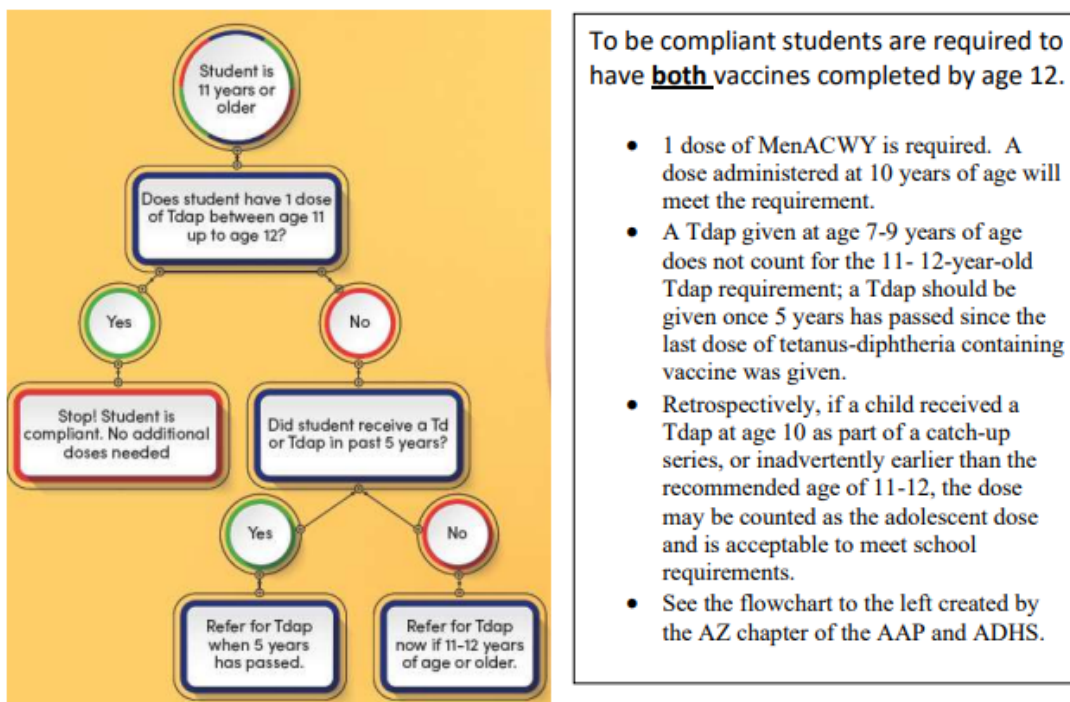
Student is 11 years or older

Does student have 1 dose of Tdap between age 11 up to age 12?

Yes

No

Stop! Student is compliant. No additional doses needed

Did student receive a Td or Tdap in past 5 years?

Yes

No

Refer for Tdap when 5 years has passed.

Refer for Tdap now if 11-12 years of age or older.

To be compliant students are required to have **both** vaccines completed by age 12.

- 1 dose of MenACWY is required. A dose administered at 10 years of age will meet the requirement.
- A Tdap given at age 7-9 years of age does not count for the 11- 12-year-old Tdap requirement; a Tdap should be given once 5 years has passed since the last dose of tetanus-diphtheria containing vaccine was given.
- Retrospectively, if a child received a Tdap at age 10 as part of a catch-up series, or inadvertently earlier than the recommended age of 11-12, the dose may be counted as the adolescent dose and is acceptable to meet school requirements.
- See the flowchart to the left created by the AZ chapter of the AAP and ADHS.